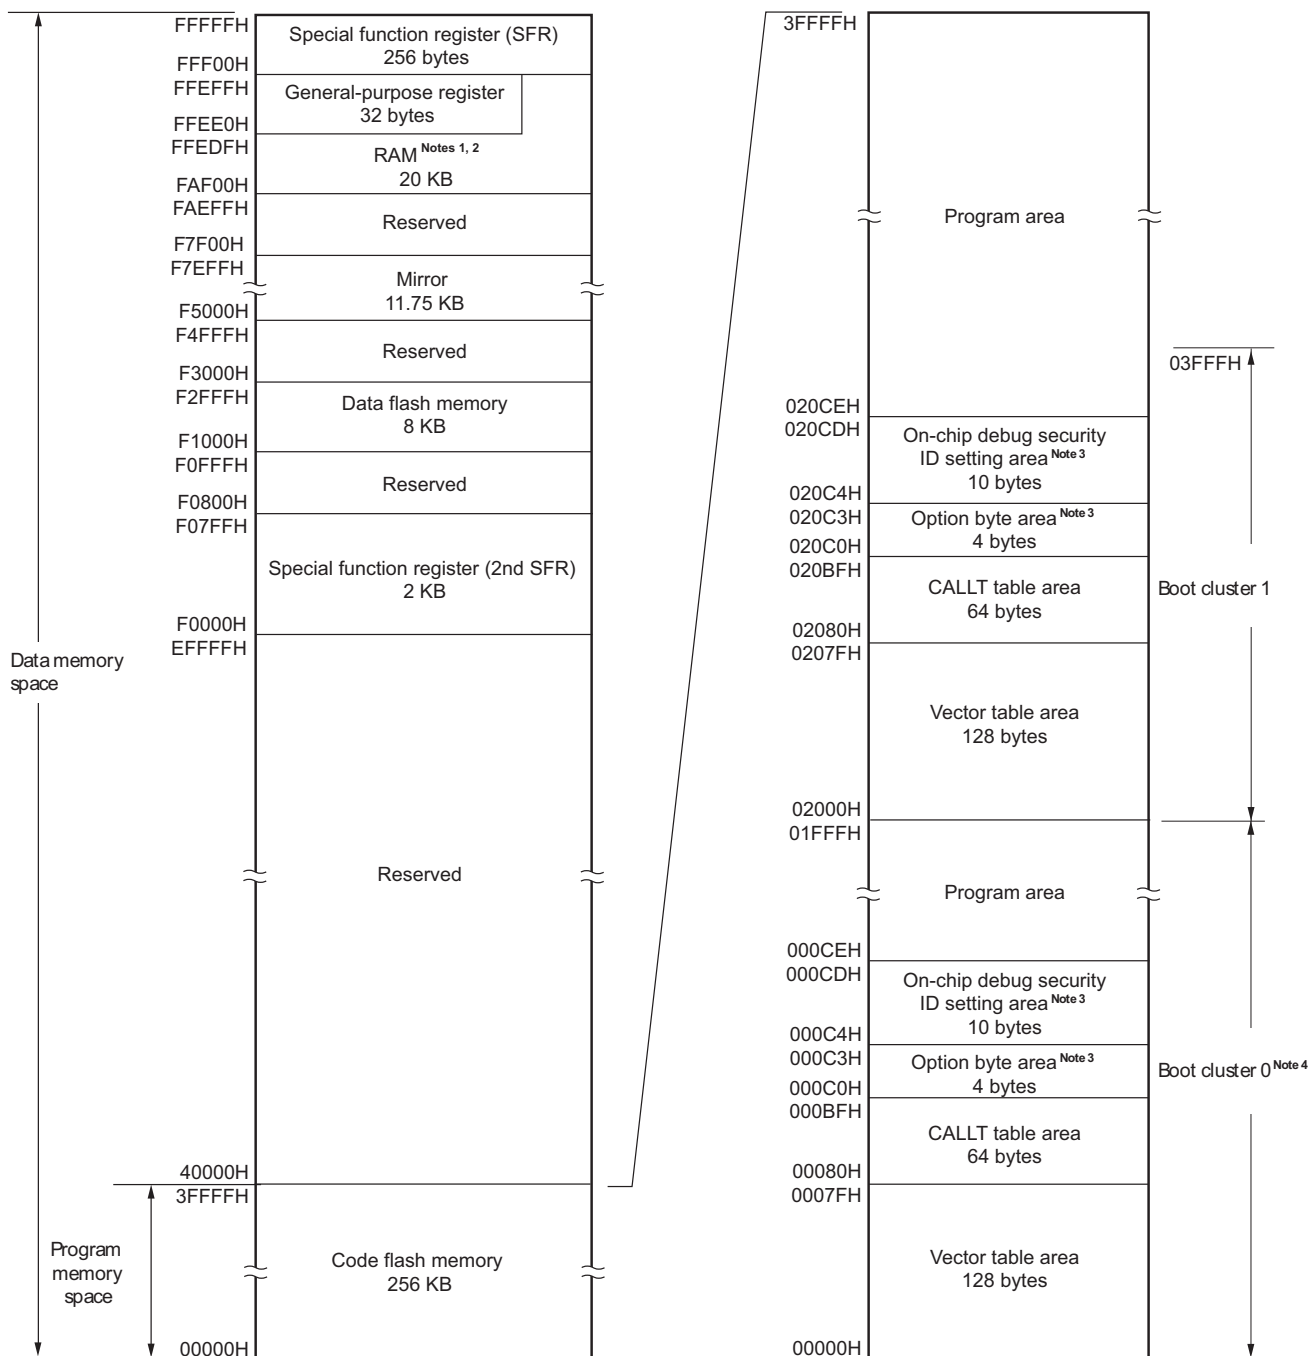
FFFFFH
Special function register (SFR)
256 bytes
FFF00H
FFEFFH
General-purpose register
32 bytes
FFEE0H
FFEDFH
RAM $^{\text{Notes 1, 2}}$
20 KB
FAF00H
FAEFFH
Reserved
F7F00H
F7EFFH
Mirror
11.75 KB
F5000H
F4FFFH
Reserved
F3000H
F2FFFH
Data flash memory
8 KB
F1000H
F0FFFH
Reserved
F0800H
F07FFH
Special function register (2nd SFR)
2 KB
F0000H
EFFFFH
Data memory space
Reserved
40000H
3FFFFH
Program memory space
Code flash memory
256 KB
00000H

3FFFFH
Program area
03FFFH
020CEH
020CDH
On-chip debug security ID setting area $^{\text{Note 3}}$
10 bytes
020C4H
020C3H
Option byte area $^{\text{Note 3}}$
4 bytes
020C0H
020BFH
CALLT table area
64 bytes
Boot cluster 1
02080H
0207FH
Vector table area
128 bytes
02000H
01FFFH
Program area
000CEH
000CDH
On-chip debug security ID setting area $^{\text{Note 3}}$
10 bytes
000C4H
000C3H
Option byte area $^{\text{Note 3}}$
4 bytes
Boot cluster 0 $^{\text{Note 4}}$
000C0H
000BFH
CALLT table area
64 bytes
00080H
0007FH
Vector table area
128 bytes
00000H